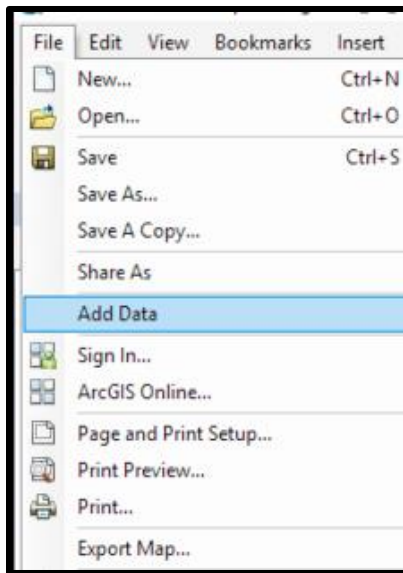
File Edit View Bookmarks Insert

New... Ctrl+N
Open... Ctrl+O
Save Ctrl+S
Save As...
Save A Copy...
Share As
Add Data
Sign In...
ArcGIS Online...
Page and Print Setup...
Print Preview...
Print...
Export Map...